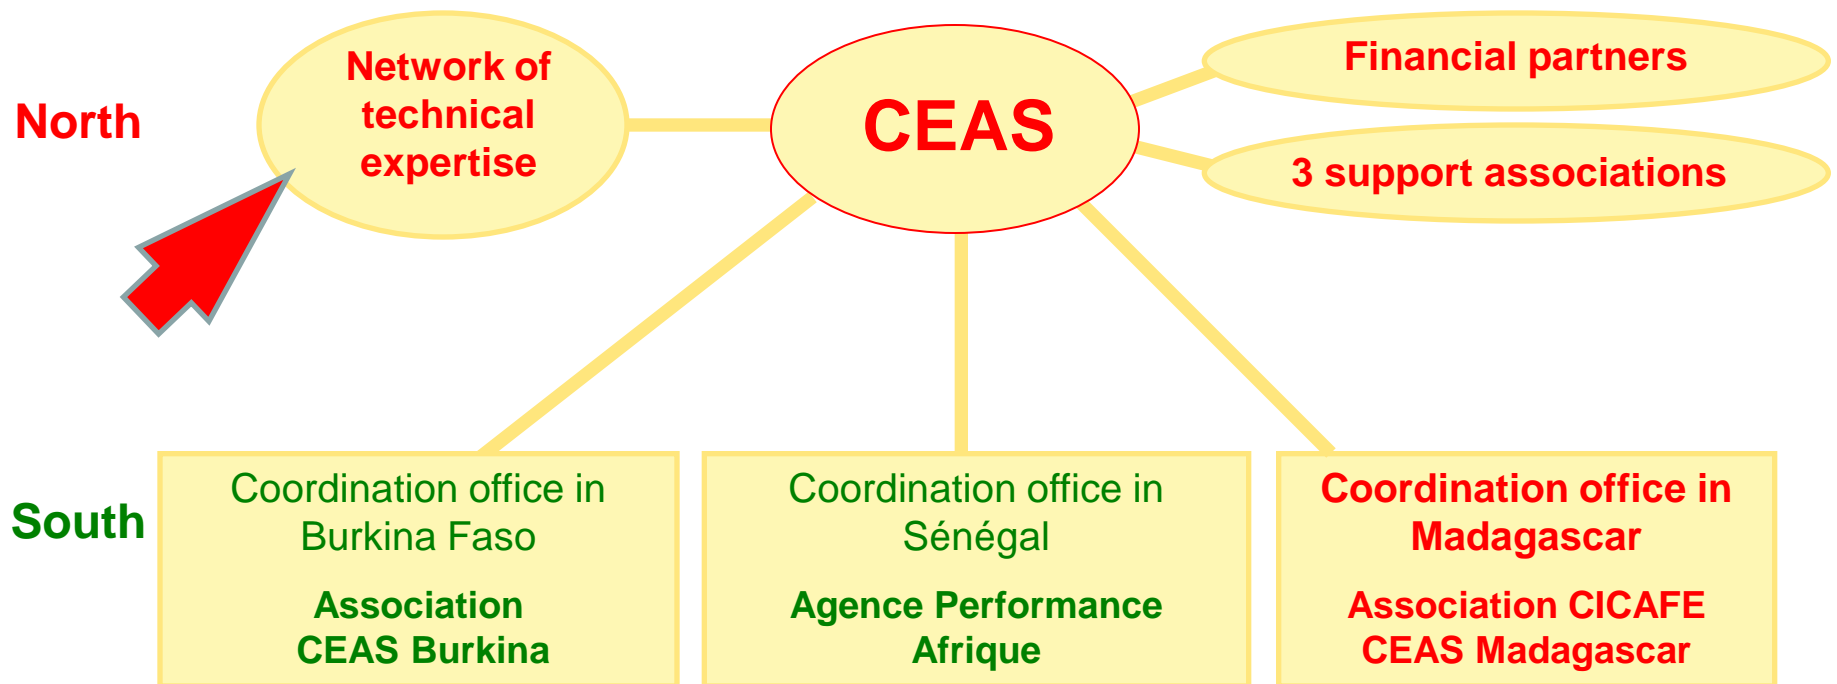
North

Network of technical expertise

CEAS

Financial partners

3 support associations

South

Coordination office in Burkina Faso

Association CEAS Burkina

Coordination office in Sénégal

Agence Performance Afrique

Coordination office in Madagascar

Association CICAFE CEAS Madagascar